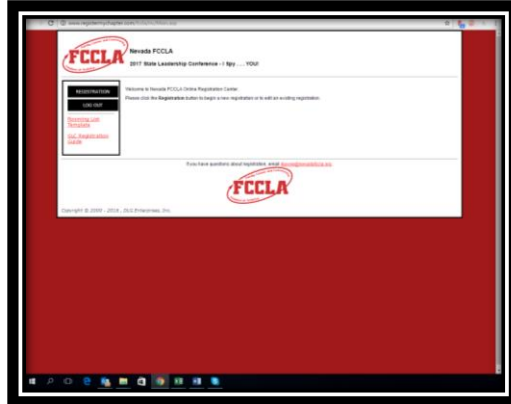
www.registermychapter.com/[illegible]

FCCLA

Nevada FCCLA

2017 State Leadership Conference - I Spy . . . YOU!

REGISTRATION

LOG OUT

Rooming List Template

SLC Registration Guide

Welcome to Nevada FCCLA Online Registration Center.

Please click the Registration button to begin a new registration or to edit an existing registration.

If you have questions about registration, email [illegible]@nevadafccla.org.

FCCLA

Copyright © 2009 - 2016, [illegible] Enterprises, Inc.